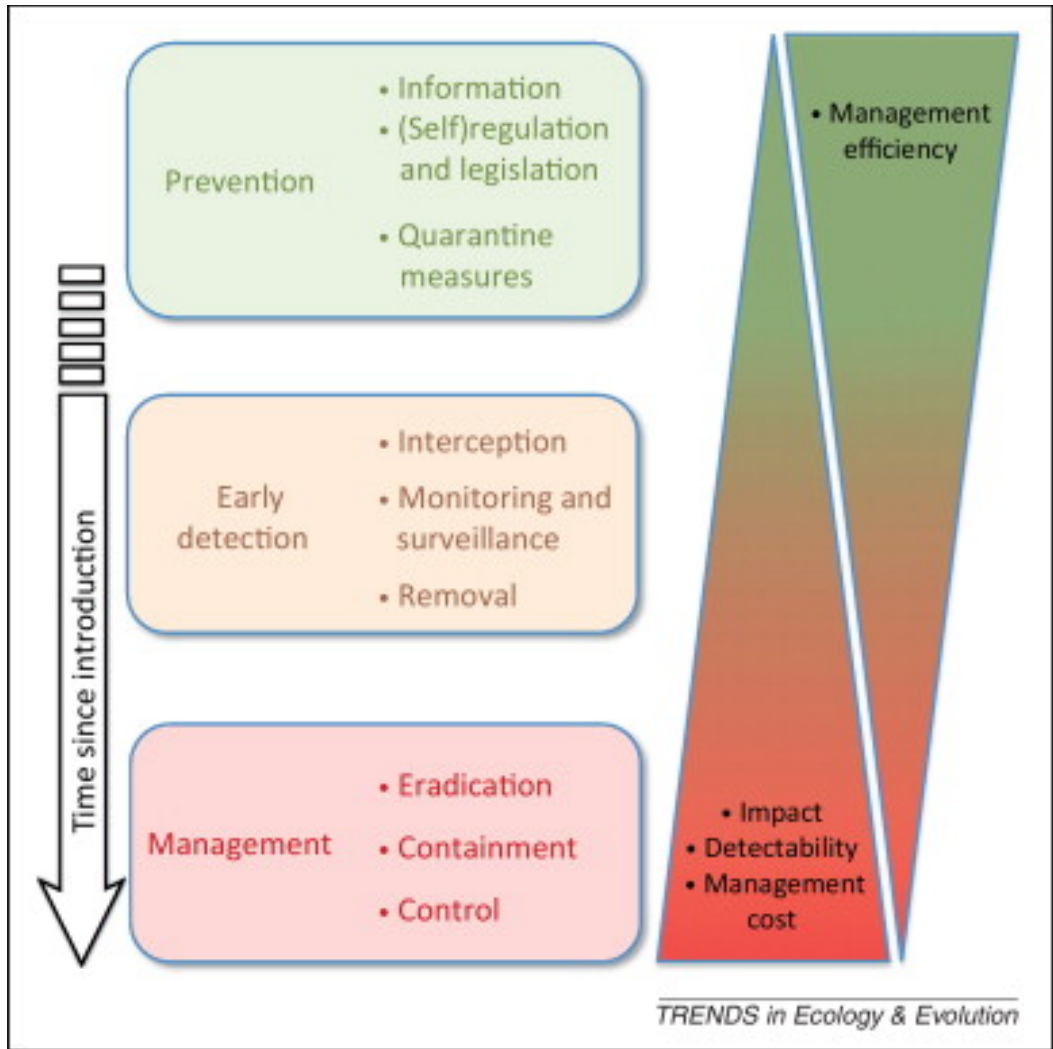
Prevention

• Information
• (Self)regulation and legislation
• Quarantine measures

Early detection

• Interception
• Monitoring and surveillance
• Removal

Management

• Eradication
• Containment
• Control

Time since introduction

• Management efficiency

• Impact
• Detectability
• Management cost

TRENDS in Ecology & Evolution